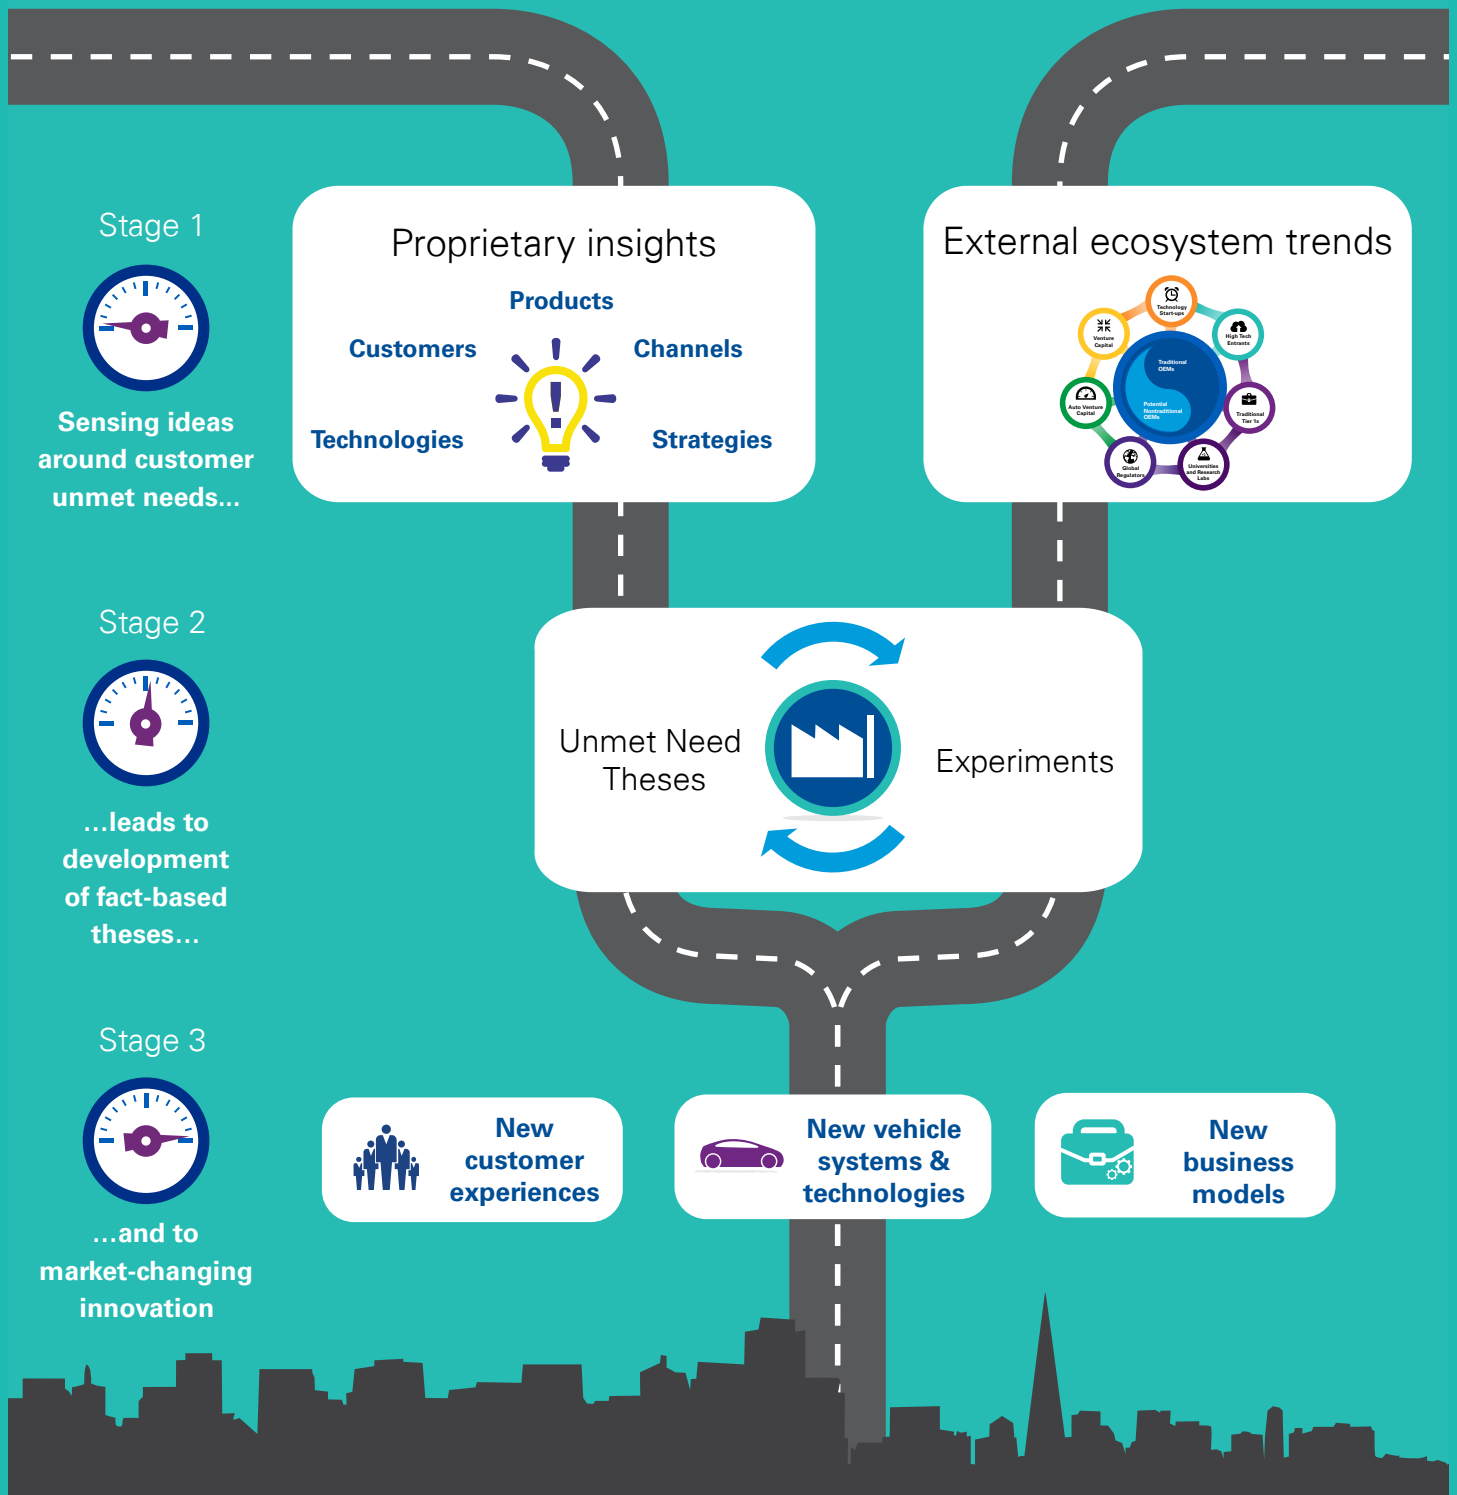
Stage 1

Sensing ideas around customer unmet needs...

Proprietary insights

Products

Customers

Channels

Technologies

Strategies

External ecosystem trends

Technology Start-ups

High Tech Entrants

Traditional Tier 1s

Universities and Research Labs

Global Regulators

Auto Venture Capital

Venture Capital

Traditional OEMs

Potential Nontraditional OEMs

Stage 2

...leads to development of fact-based theses...

Unmet Need Theses

Experiments

Stage 3

...and to market-changing innovation

New customer experiences

New vehicle systems & technologies

New business models